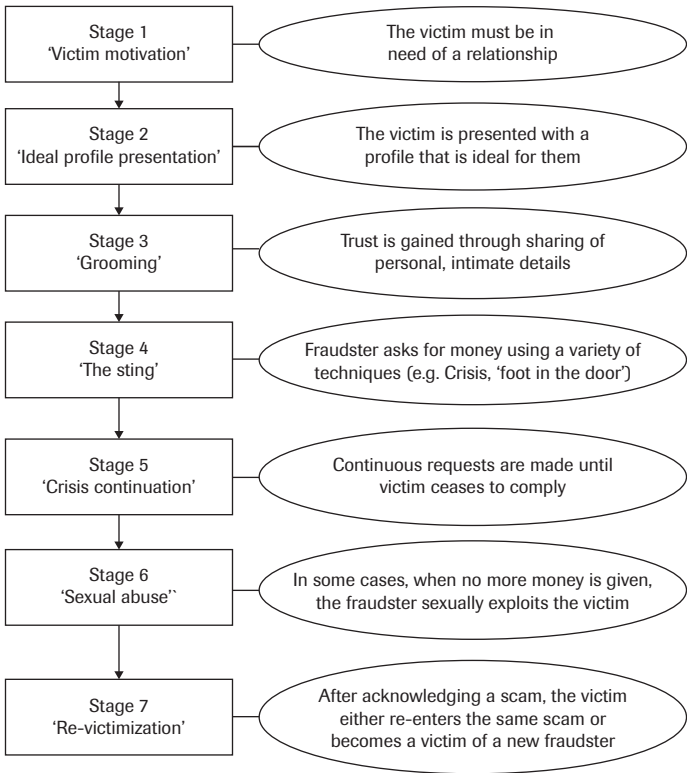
Stage 1
'Victim motivation'

The victim must be in need of a relationship

Stage 2
'Ideal profile presentation'

The victim is presented with a profile that is ideal for them

Stage 3
'Grooming'

Trust is gained through sharing of personal, intimate details

Stage 4
'The sting'

Fraudster asks for money using a variety of techniques (e.g. Crisis, 'foot in the door')

Stage 5
'Crisis continuation'

Continuous requests are made until victim ceases to comply

Stage 6
'Sexual abuse'`

In some cases, when no more money is given, the fraudster sexually exploits the victim

Stage 7
'Re-victimization'

After acknowledging a scam, the victim either re-enters the same scam or becomes a victim of a new fraudster